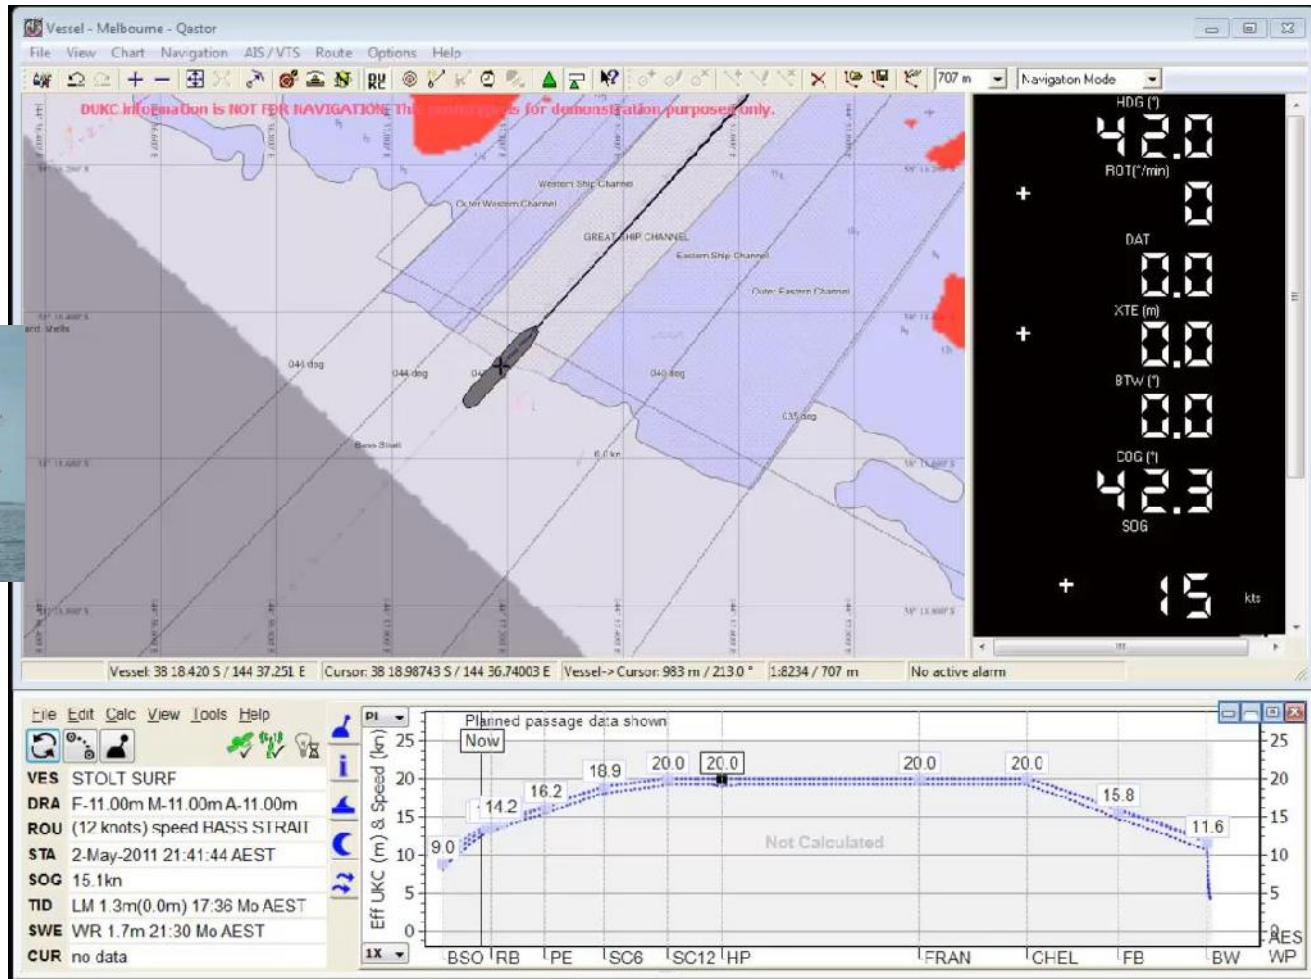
Vessel - Melbourne - Qastor

File View Chart Navigation AIS/VTS Route Options Help

707 m Navigation Mode

DUKC information is NOT FOR NAVIGATION This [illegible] is for demonstration purposes only.

Western Ship Channel
Outer Western Channel
GREAT SHIP CHANNEL
Eastern Ship Channel
Outer Eastern Channel

and Shells

044 deg
044 deg
04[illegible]
040 deg
035 deg
Bass Strait
6.0 kn

HDG (°)
42.0
ROT(°/min)
+
0
DAT
0.0
XTE (m)
+
0.0
BTW (°)
0.0
COG (°)
42.3
SOG
+
15
kts

Vessel: 38 18.420 S / 144 37.251 E | Cursor: 38 18.98743 S / 144 36.74003 E | Vessel->Cursor: 983 m / 213.0 ° | 1:8234 / 707 m | No active alarm

File Edit Calc View Tools Help

VES STOLT SURF
DRA F-11.00m M-11.00m A-11.00m
ROU (12 knots) speed BASS STRAIT
STA 2-May-2011 21:41:44 AEST
SOG 15.1kn
TID LM 1.3m(0.0m) 17:36 Mo AEST
SWE WR 1.7m 21:30 Mo AEST
CUR no data

PI
1X

Planned passage data shown
Now
Eff UKC (m) & Speed (kn)
25
20
15
10
5
0
9.0
14.2
16.2
18.9
20.0
20.0
20.0
20.0
15.8
11.6
Not Calculated
BSO RB PE SC6 SC12 HP FRAN CHEL FB BW AES WP
25
20
15
10
5